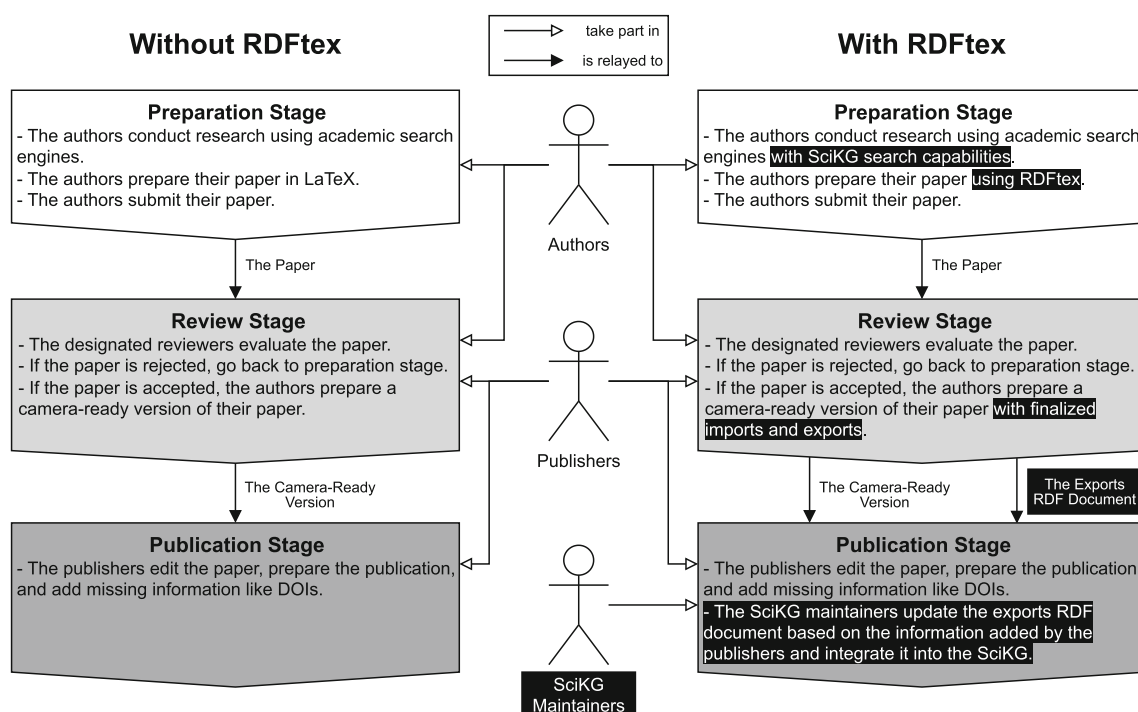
take part in

is relayed to

Without RDFtex

Preparation Stage
- The authors conduct research using academic search engines.
- The authors prepare their paper in LaTeX.
- The authors submit their paper.

The Paper

Review Stage
- The designated reviewers evaluate the paper.
- If the paper is rejected, go back to preparation stage.
- If the paper is accepted, the authors prepare a camera-ready version of their paper.

The Camera-Ready Version

Publication Stage
- The publishers edit the paper, prepare the publication, and add missing information like DOIs.

Authors

Publishers

SciKG Maintainers

With RDFtex

Preparation Stage
- The authors conduct research using academic search engines with SciKG search capabilities.
- The authors prepare their paper using RDFtex.
- The authors submit their paper.

The Paper

Review Stage
- The designated reviewers evaluate the paper.
- If the paper is rejected, go back to preparation stage.
- If the paper is accepted, the authors prepare a camera-ready version of their paper with finalized imports and exports.

The Camera-Ready Version

The Exports RDF Document

Publication Stage
- The publishers edit the paper, prepare the publication and add missing information like DOIs.
- The SciKG maintainers update the exports RDF document based on the information added by the publishers and integrate it into the SciKG.